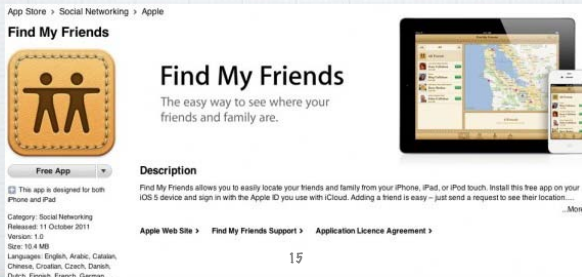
App Store > Social Networking > Apple

Find My Friends

Free App

This app is designed for both iPhone and iPad

Category: Social Networking
Released: 11 October 2011
Version: 1.0
Size: 10.4 MB
Languages: English, Arabic, Catalan, Chinese, Croatian, Czech, Danish, Dutch, Finnish, French, German,

Find My Friends
The easy way to see where your friends and family are.

Description

Find My Friends allows you to easily locate your friends and family from your iPhone, iPad, or iPod touch. Install this free app on your iOS 5 device and sign in with the Apple ID you use with iCloud. Adding a friend is easy – just send a request to see their location....
...More

Apple Web Site > Find My Friends Support > Application Licence Agreement >

15